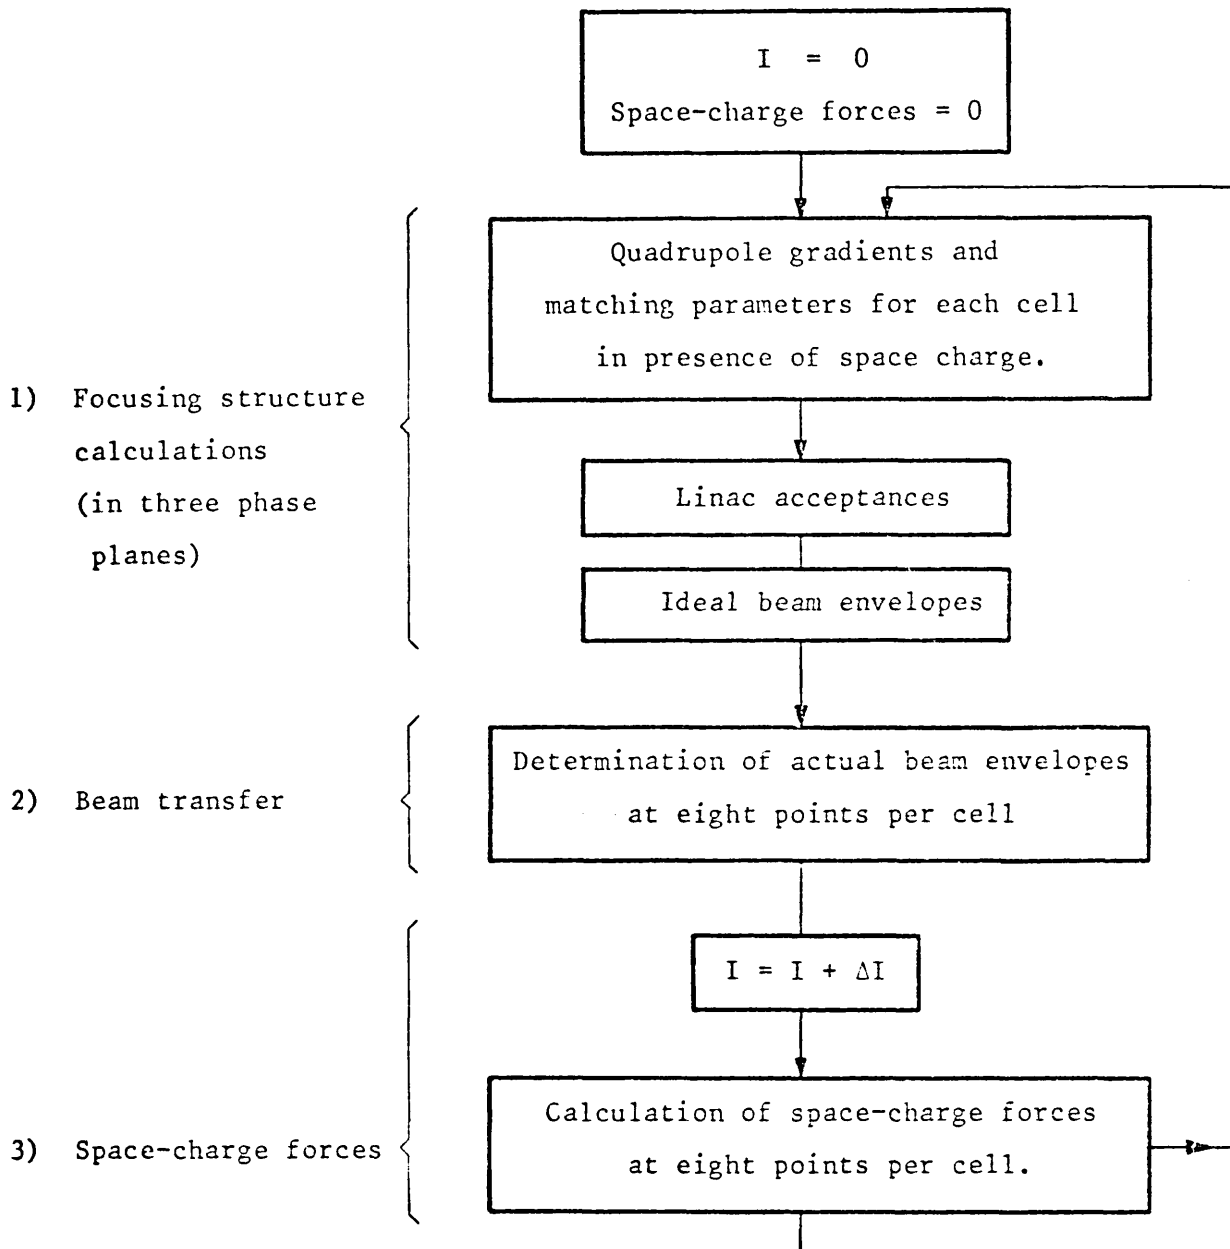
I = 0
Space-charge forces = 0

Quadrupole gradients and matching parameters for each cell in presence of space charge.

1) Focusing structure calculations (in three phase planes)

Linac acceptances

Ideal beam envelopes

2) Beam transfer

Determination of actual beam envelopes at eight points per cell

$I = I + \Delta I$

3) Space-charge forces

Calculation of space-charge forces at eight points per cell.